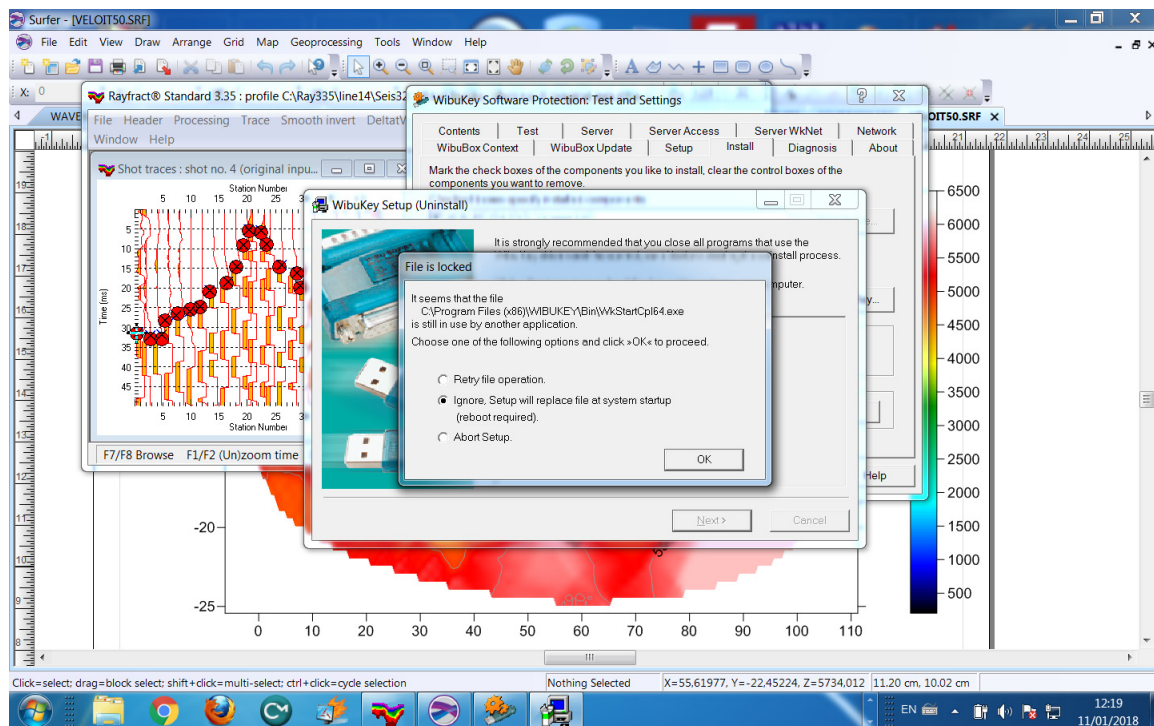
Surfer - [VELOIT50.SRF]
File Edit View Draw Arrange Grid Map Geoprocessing Tools Window Help
X: 0
WAVE
OIT50.SRF
Rayfract® Standard 3.35 : profile C:\Ray335\line14\Seis32
File Header Processing Trace Smooth invert DeltatV
Window Help
Shot traces : shot no. 4 (original inpu...
Station Number
5 10 15 20 25
5
10
15
20
25
30
35
40
45
Time (ms)
5 10 15 20 25 30
Station Number
F7/F8 Browse F1/F2 (Un)zoom time
WibuKey Software Protection: Test and Settings
Contents Test Server Server Access Server WkNet Network
WibuBox Context WibuBox Update Setup Install Diagnosis About
Mark the check boxes of the components you like to install, clear the control boxes of the components you want to remove.
Help
WibuKey Setup (Uninstall)
It is strongly recommended that you close all programs that use the
nstall process.
mputer.
File is locked
It seems that the file
C:\Program Files (x86)\WIBUKEY\Bin\WkStartCpl64.exe
is still in use by another application.
Choose one of the following options and click »OK« to proceed.
Retry file operation.
Ignore, Setup will replace file at system startup (reboot required).
Abort Setup.
OK
Next > Cancel
6500
6000
5500
5000
4500
4000
3500
3000
2500
2000
1500
1000
500
-20
-25
0 10 20 30 40 50 60 70 80 90 100 110
Click=select; drag=block select; shift+click=multi-select; ctrl+click=cycle selection
Nothing Selected
X=55,61977, Y=-22,45224, Z=5734,012
11.20 cm, 10.02 cm
EN
12:19
11/01/2018